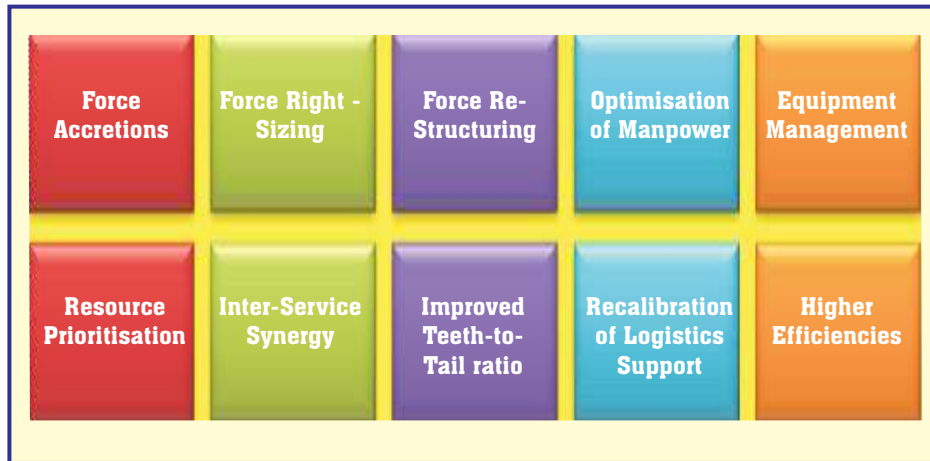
Force Accretions

Force Right - Sizing

Force Re-Structuring

Optimisation of Manpower

Equipment Management

Resource Prioritisation

Inter-Service Synergy

Improved Teeth-to-Tail ratio

Recalibration of Logistics Support

Higher Efficiencies